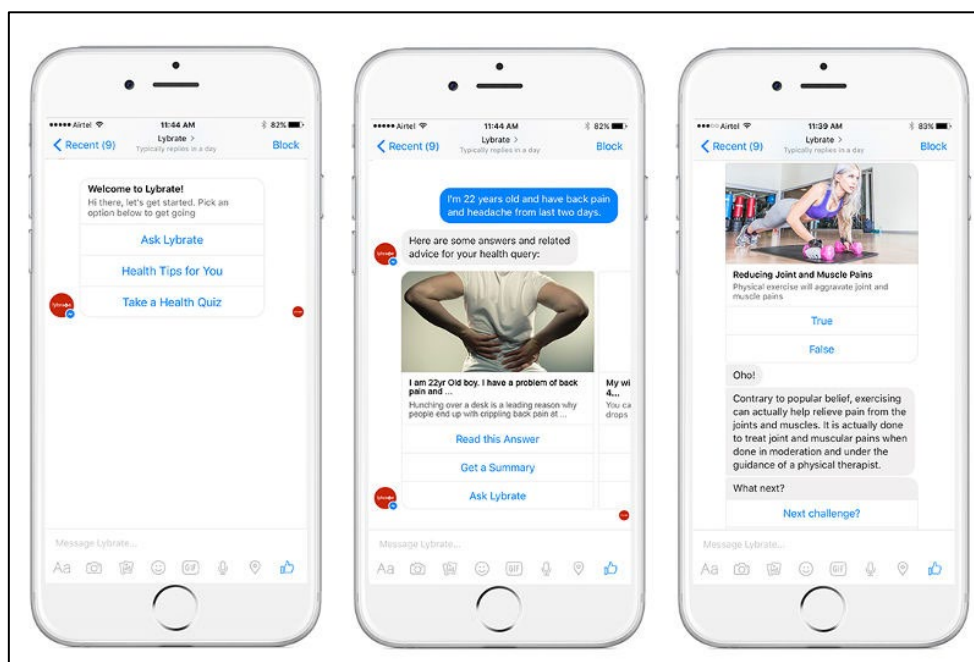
••••• Airtel 11:44 AM 82%
Recent (9) Lybrate > Typically replies in a day Block

Welcome to Lybrate!
Hi there, let's get started. Pick an option below to get going

Ask Lybrate
Health Tips for You
Take a Health Quiz

Message Lybrate...
Aa

••••• Airtel 11:44 AM 82%
Recent (9) Lybrate > Typically replies in a day Block

I'm 22 years old and have back pain and headache from last two days.

Here are some answers and related advice for your health query:

I am 22yr Old boy. I have a problem of back pain and ...
Hunching over a desk is a leading reason why people end up with crippling back pain at ...

My wi 4...
You ca drops

Read this Answer
Get a Summary
Ask Lybrate

Message Lybrate...
Aa

••••○ Airtel 11:39 AM 83%
Recent (9) Lybrate > Typically replies in a day Block

Reducing Joint and Muscle Pains
Physical exercise will aggravate joint and muscle pains

True
False

Oho!

Contrary to popular belief, exercising can actually help relieve pain from the joints and muscles. It is actually done to treat joint and muscular pains when done in moderation and under the guidance of a physical therapist.

What next?

Next challenge?

Message Lybrate...
Aa